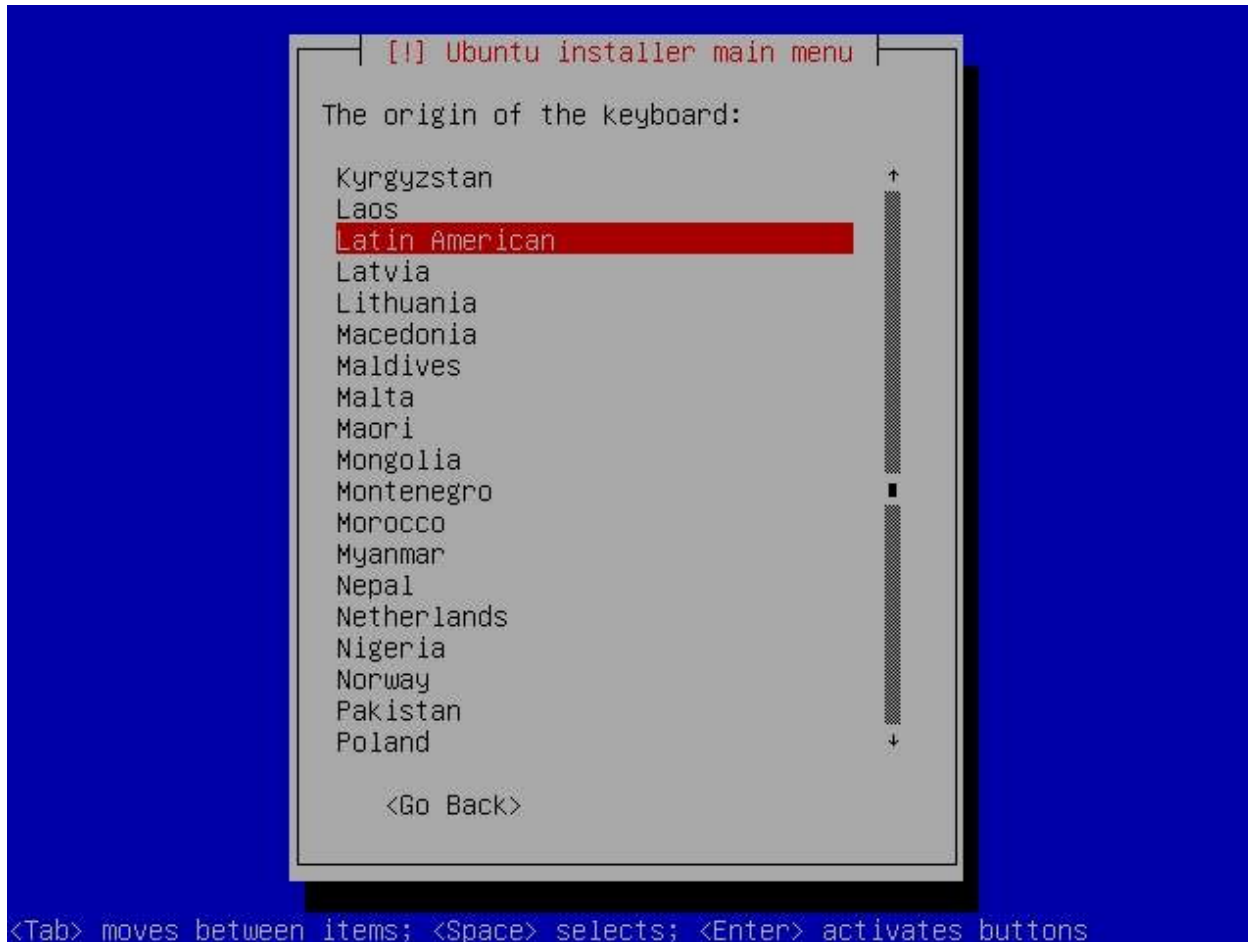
[!] Ubuntu installer main menu

The origin of the keyboard:

Kyrgyzstan
Laos
Latin American
Latvia
Lithuania
Macedonia
Maldives
Malta
Maori
Mongolia
Montenegro
Morocco
Myanmar
Nepal
Netherlands
Nigeria
Norway
Pakistan
Poland

<Go Back>

<Tab> moves between items; <Space> selects; <Enter> activates buttons